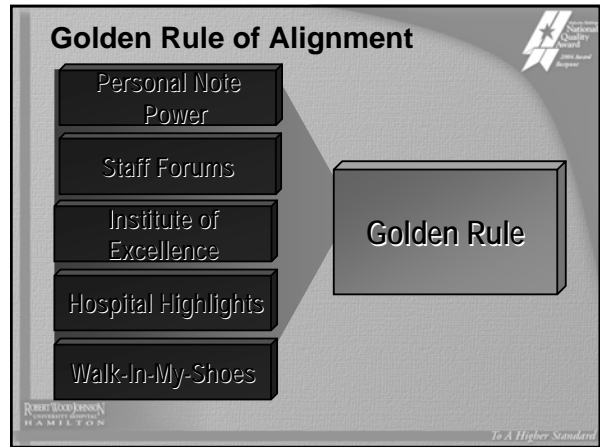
Golden Rule of Alignment

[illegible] National Quality Award 2004 Award Recipient

Personal Note Power

Staff Forums

Institute of Excellence

Hospital Highlights

Walk-In-My-Shoes

Golden Rule

ROBERT WOOD JOHNSON UNIVERSITY HOSPITAL HAMILTON

To A Higher Standard